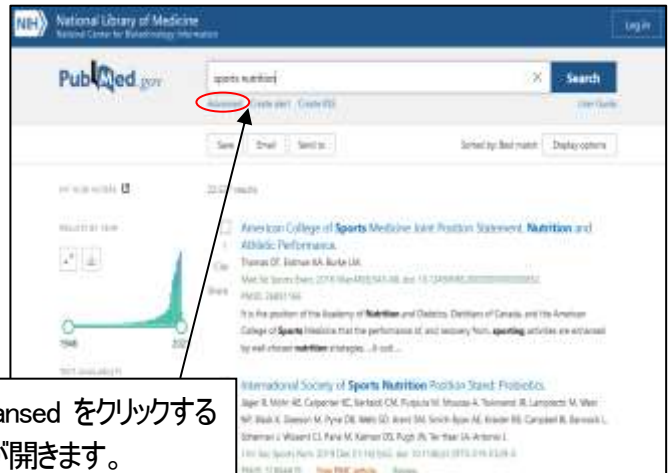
NIH National Library of Medicine
National Center for Biotechnology Information

Log in

PubMed.gov

sports nutrition

Search

Advanced Create alert Create RSS

User Guide

Save Email Send to

Sorted by: Best match Display options

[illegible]

22,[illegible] results

RESULTS BY YEAR

1948 202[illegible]

TEXT AVAILABILITY

American College of Sports Medicine Joint Position Statement. Nutrition and Athletic Performance.

Thomas DT, Erdman KA, Burke LM.

Med Sci Sports Exerc. 2016 Mar;48(3):543-68. doi: 10.1249/MSS.0000000000000852.

PMID: 26891166

It is the position of the Academy of Nutrition and Dietetics, Dietitians of Canada, and the American College of Sports Medicine that the performance of, and recovery from, sporting activities are enhanced by well-chosen nutrition strategies. ...

Cite

Share

International Society of Sports Nutrition Position Stand: Probiotics.

Jäger R, Mohr AE, Carpenter KC, Kerksick CM, Purpura M, Moussa A, Townsend JR, Lamprecht M, West NP, Black K, Gleeson M, Pyne DB, Wells SD, Arent SM, Smith-Ryan AE, Kreider RB, Campbell BI, Bannock L, Scheiman J, Wissent CJ, Pane M, Kalman DS, Pugh JN, Ter Haar JA, Antonio J.

J Int Soc Sports Nutr. 2019 Dec 21;16(1):62. doi: 10.1186/s12970-019-0329-0.

PMID: 31864419 Free PMC article. Review.

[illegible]anced をクリックする

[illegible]が開きます。